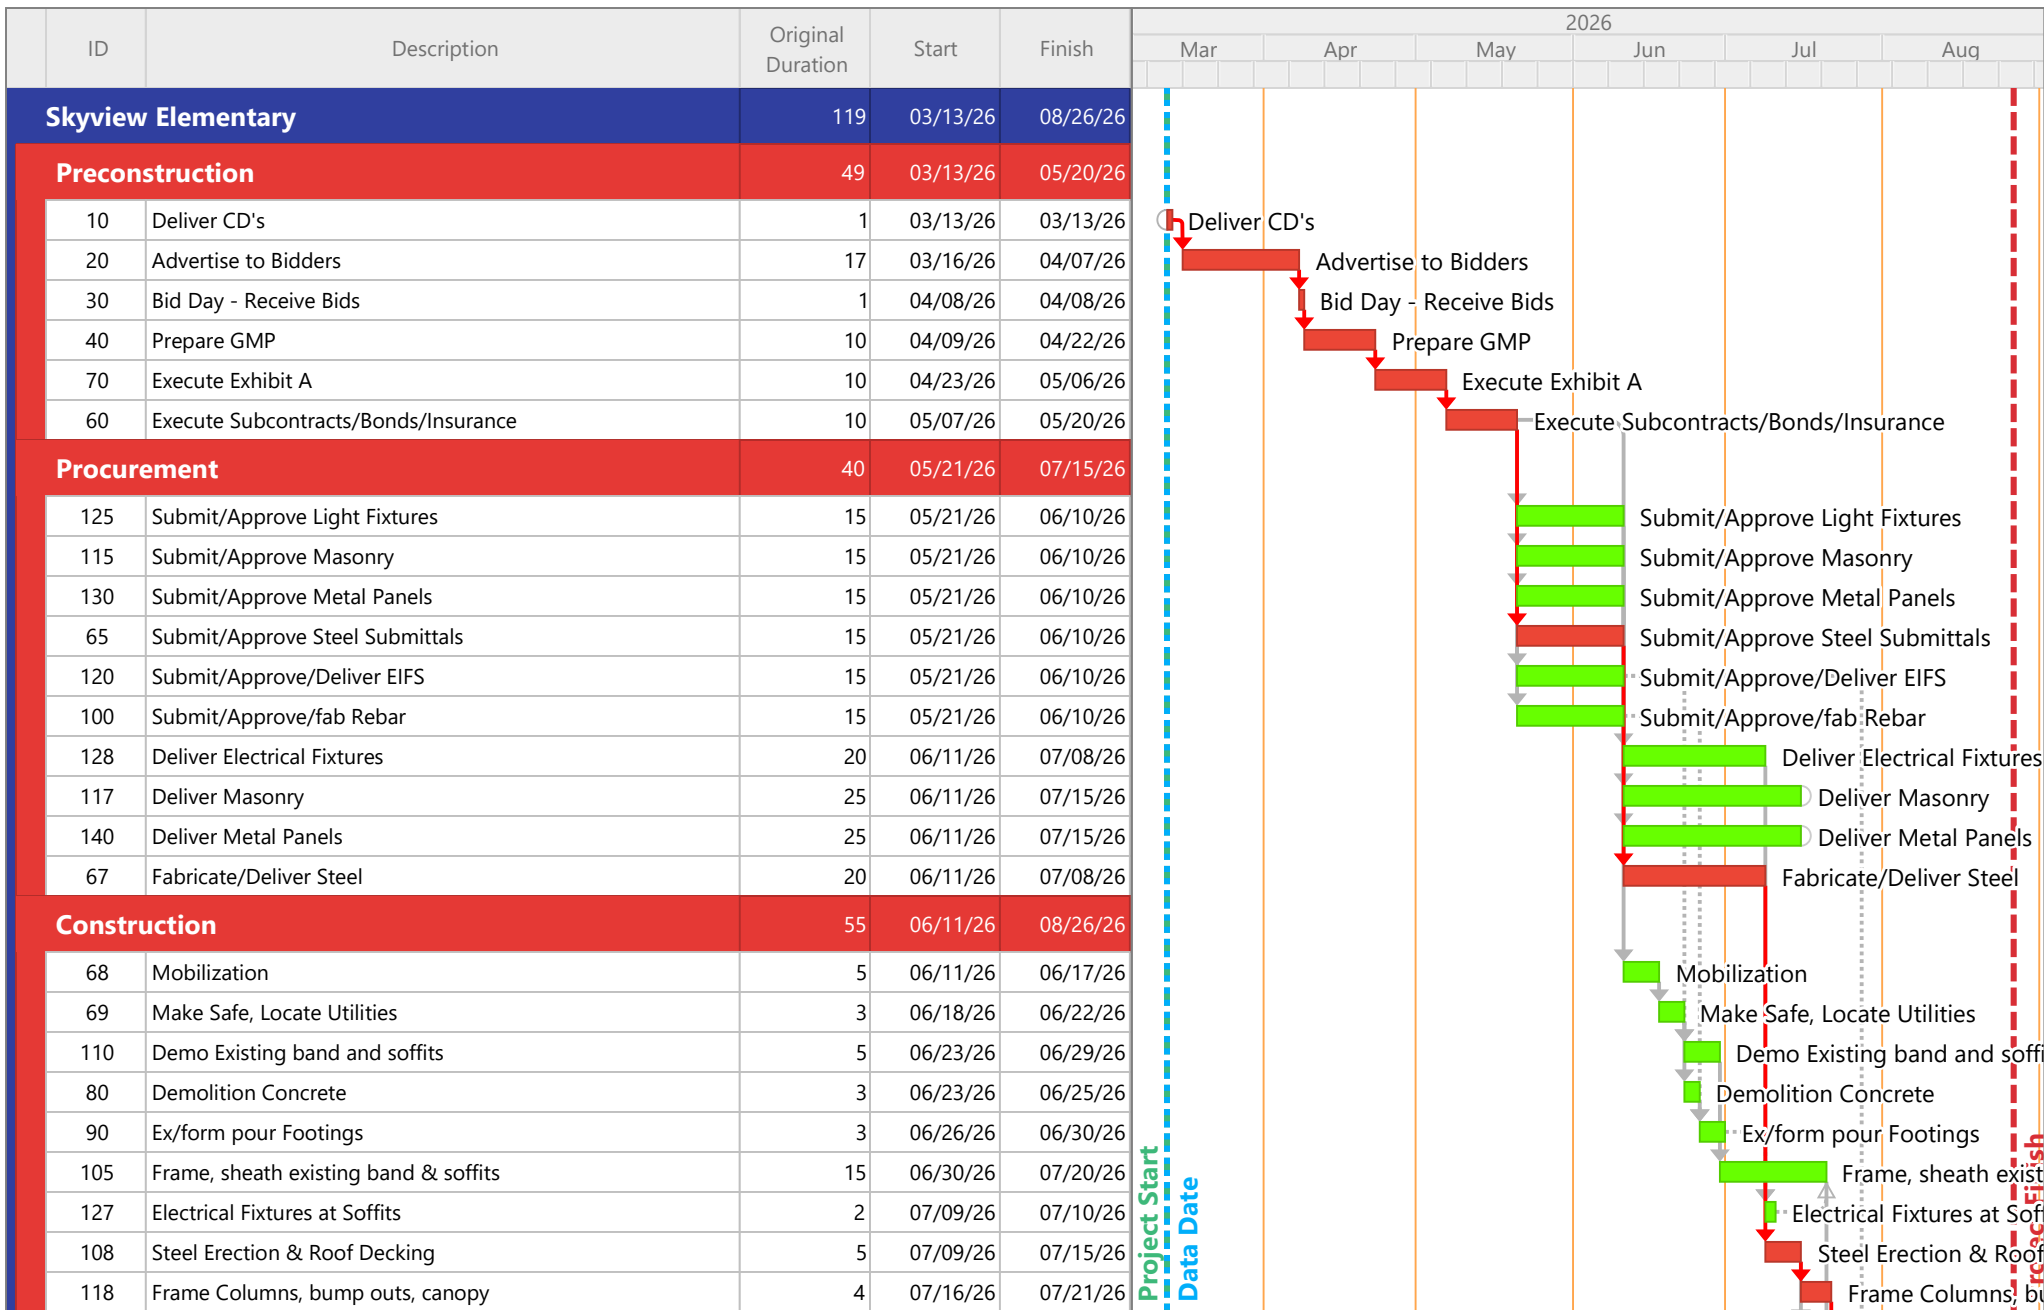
| ID | Description | Original Duration | Start | Finish |
|---|---|---|---|---|
| | Skyview Elementary | 119 | 03/13/26 | 08/26/26 |
| | Preconstruction | 49 | 03/13/26 | 05/20/26 |
| 10 | Deliver CD's | 1 | 03/13/26 | 03/13/26 |
| 20 | Advertise to Bidders | 17 | 03/16/26 | 04/07/26 |
| 30 | Bid Day - Receive Bids | 1 | 04/08/26 | 04/08/26 |
| 40 | Prepare GMP | 10 | 04/09/26 | 04/22/26 |
| 70 | Execute Exhibit A | 10 | 04/23/26 | 05/06/26 |
| 60 | Execute Subcontracts/Bonds/Insurance | 10 | 05/07/26 | 05/20/26 |
| | Procurement | 40 | 05/21/26 | 07/15/26 |
| 125 | Submit/Approve Light Fixtures | 15 | 05/21/26 | 06/10/26 |
| 115 | Submit/Approve Masonry | 15 | 05/21/26 | 06/10/26 |
| 130 | Submit/Approve Metal Panels | 15 | 05/21/26 | 06/10/26 |
| 65 | Submit/Approve Steel Submittals | 15 | 05/21/26 | 06/10/26 |
| 120 | Submit/Approve/Deliver EIFS | 15 | 05/21/26 | 06/10/26 |
| 100 | Submit/Approve/fab Rebar | 15 | 05/21/26 | 06/10/26 |
| 128 | Deliver Electrical Fixtures | 20 | 06/11/26 | 07/08/26 |
| 117 | Deliver Masonry | 25 | 06/11/26 | 07/15/26 |
| 140 | Deliver Metal Panels | 25 | 06/11/26 | 07/15/26 |
| 67 | Fabricate/Deliver Steel | 20 | 06/11/26 | 07/08/26 |
| | Construction | 55 | 06/11/26 | 08/26/26 |
| 68 | Mobilization | 5 | 06/11/26 | 06/17/26 |
| 69 | Make Safe, Locate Utilities | 3 | 06/18/26 | 06/22/26 |
| 110 | Demo Existing band and soffits | 5 | 06/23/26 | 06/29/26 |
| 80 | Demolition Concrete | 3 | 06/23/26 | 06/25/26 |
| 90 | Ex/form pour Footings | 3 | 06/26/26 | 06/30/26 |
| 105 | Frame, sheath existing band & soffits | 15 | 06/30/26 | 07/20/26 |
| 127 | Electrical Fixtures at Soffits | 2 | 07/09/26 | 07/10/26 |
| 108 | Steel Erection & Roof Decking | 5 | 07/09/26 | 07/15/26 |
| 118 | Frame Columns, bump outs, canopy | 4 | 07/16/26 | 07/21/26 |

2026
Mar Apr May Jun Jul Aug

Deliver CD's
Advertise to Bidders
Bid Day - Receive Bids
Prepare GMP
Execute Exhibit A
Execute Subcontracts/Bonds/Insurance
Submit/Approve Light Fixtures
Submit/Approve Masonry
Submit/Approve Metal Panels
Submit/Approve Steel Submittals
Submit/Approve/Deliver EIFS
Submit/Approve/fab Rebar
Deliver Electrical Fixtures
Deliver Masonry
Deliver Metal Panels
Fabricate/Deliver Steel
Mobilization
Make Safe, Locate Utilities
Demo Existing band and soffi
Demolition Concrete
Ex/form pour Footings
Frame, sheath exist
Electrical Fixtures at Soff
Steel Erection & Roof
Frame Columns, bu

Project Start
Data Date
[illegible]